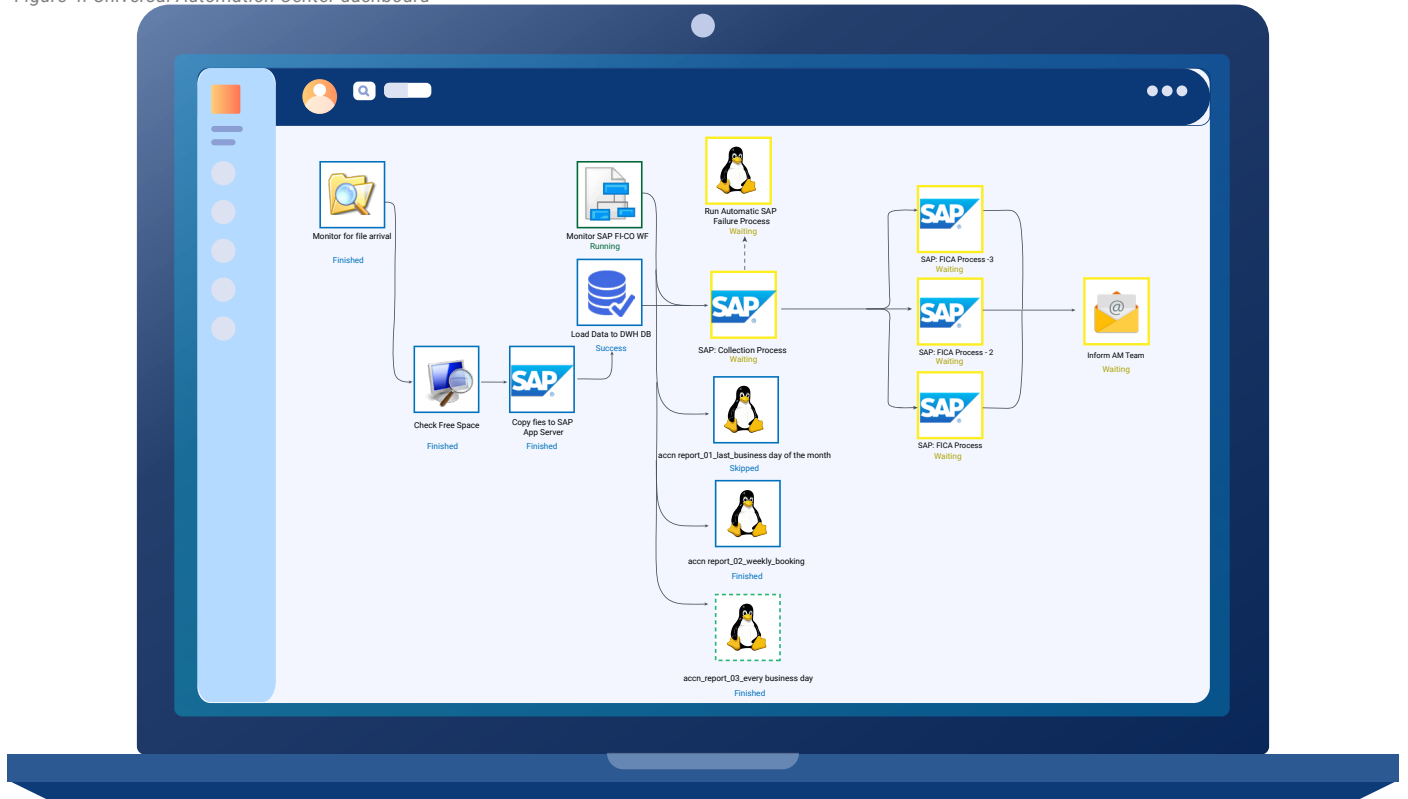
Figure 4: Universal Automation Center dashboard

Monitor for file arrival
Finished

Check Free Space
Finished

SAP
Copy fies to SAP App Server
Finished

Monitor SAP FI-CO WF
Running

Load Data to DWH DB
Success

Run Automatic SAP Failure Process
Waiting

SAP
SAP: Collection Process
Waiting

accn report_01_last_business day of the month
Skipped

accn report_02_weekly_booking
Finished

accn_report_03_every business day
Finished

SAP
SAP: FICA Process -3
Waiting

SAP
SAP: FICA Process - 2
Waiting

SAP
SAP: FICA Process
Waiting

Inform AM Team
Waiting